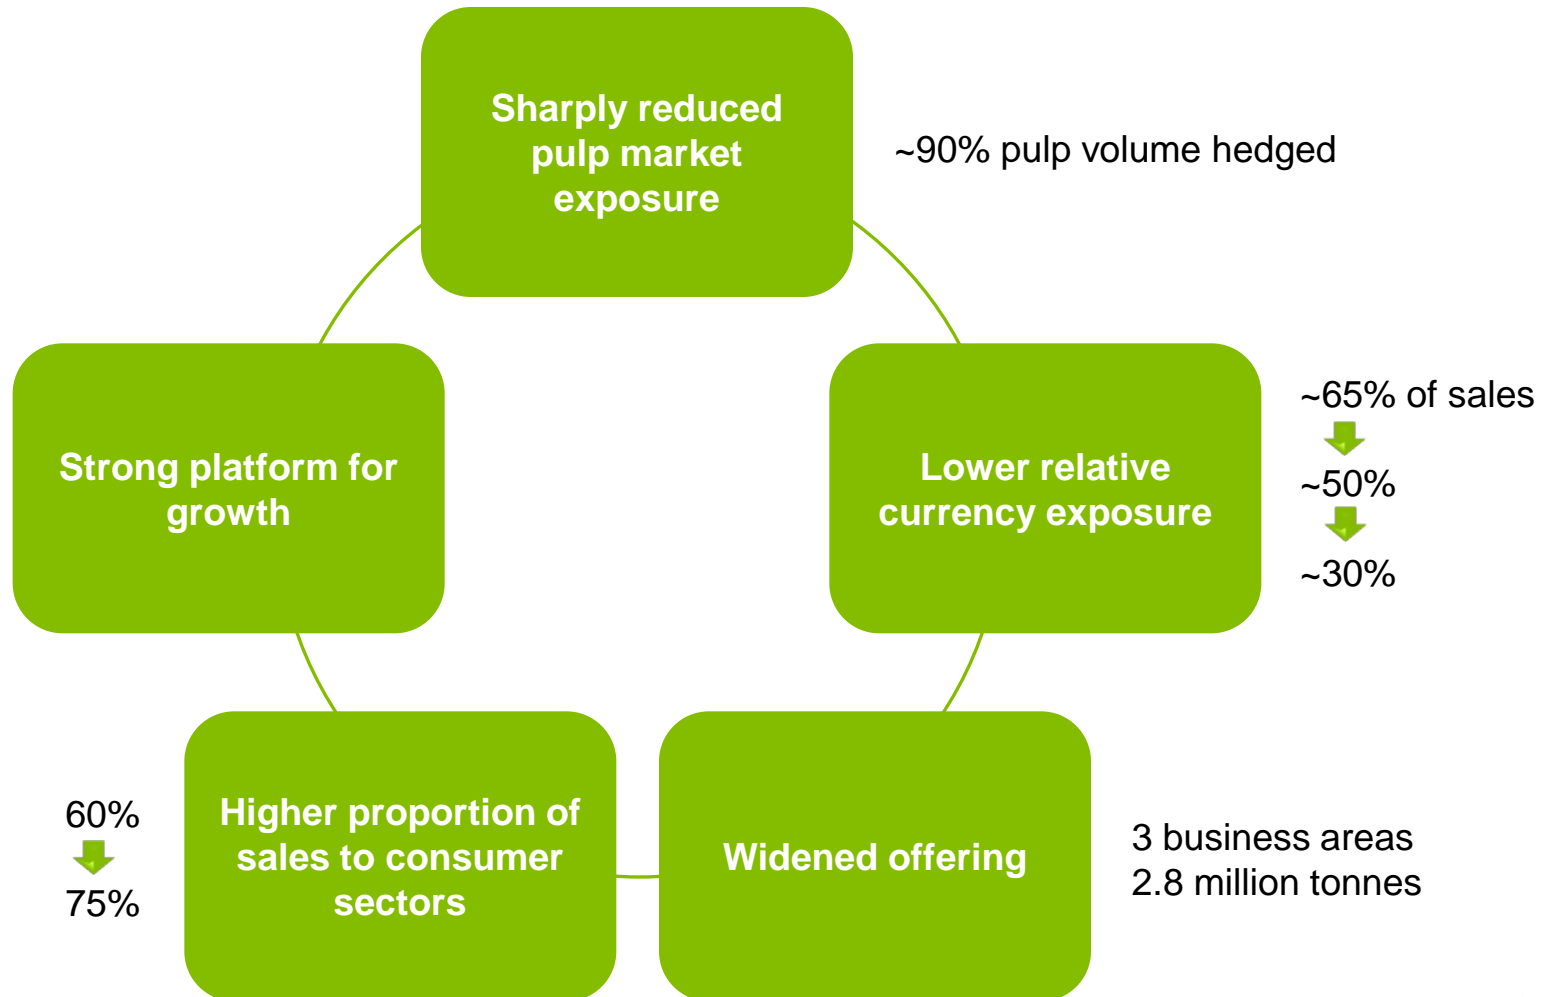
Sharply reduced pulp market exposure

~90% pulp volume hedged

Strong platform for growth

Lower relative currency exposure

~65% of sales
~50%
~30%

60%
75%

Higher proportion of sales to consumer sectors

Widened offering

3 business areas
2.8 million tonnes